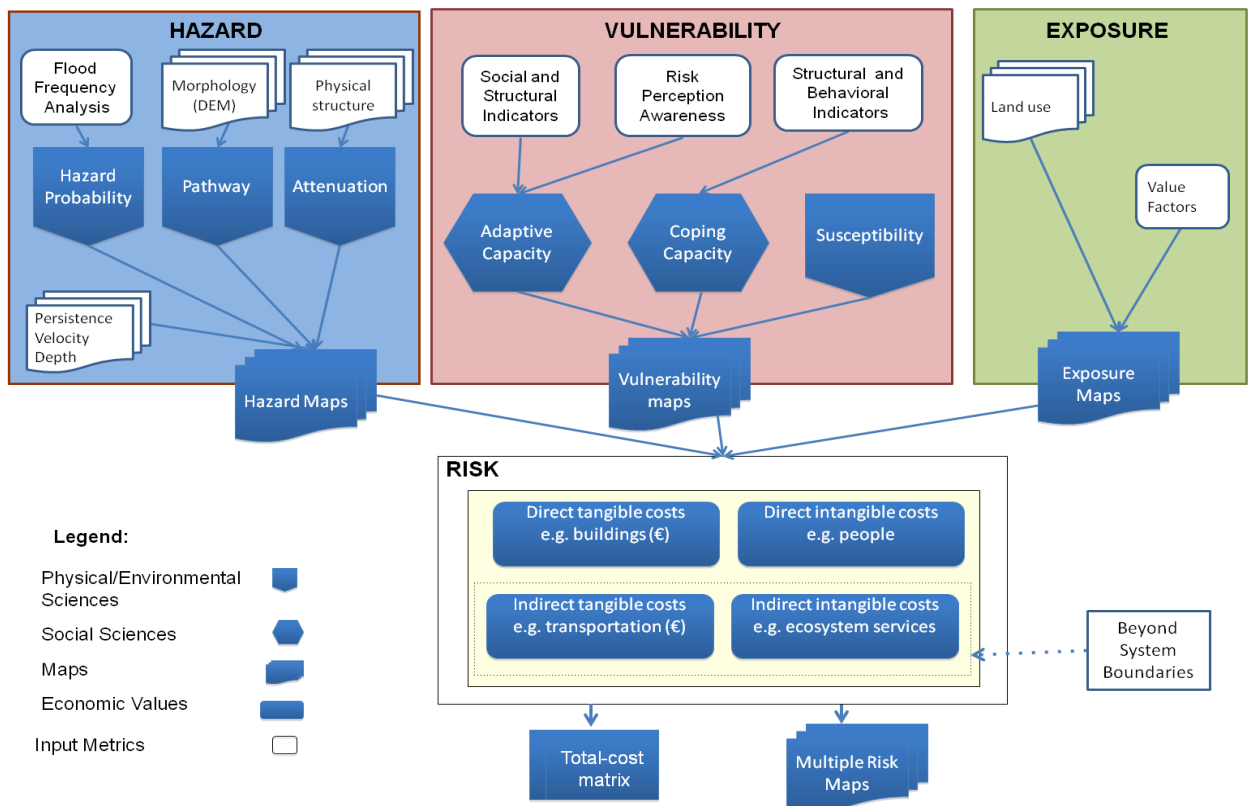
HAZARD

Flood Frequency Analysis

Morphology (DEM)

Physical structure

Hazard Probability

Pathway

Attenuation

Persistence Velocity Depth

Hazard Maps

VULNERABILITY

Social and Structural Indicators

Risk Perception Awareness

Structural and Behavioral Indicators

Adaptive Capacity

Coping Capacity

Susceptibility

Vulnerability maps

EXPOSURE

Land use

Value Factors

Exposure Maps

RISK

Direct tangible costs e.g. buildings (€)

Direct intangible costs e.g. people

Indirect tangible costs e.g. transportation (€)

Indirect intangible costs e.g. ecosystem services

Beyond System Boundaries

Total-cost matrix

Multiple Risk Maps

Legend:

Physical/Environmental Sciences

Social Sciences

Maps

Economic Values

Input Metrics